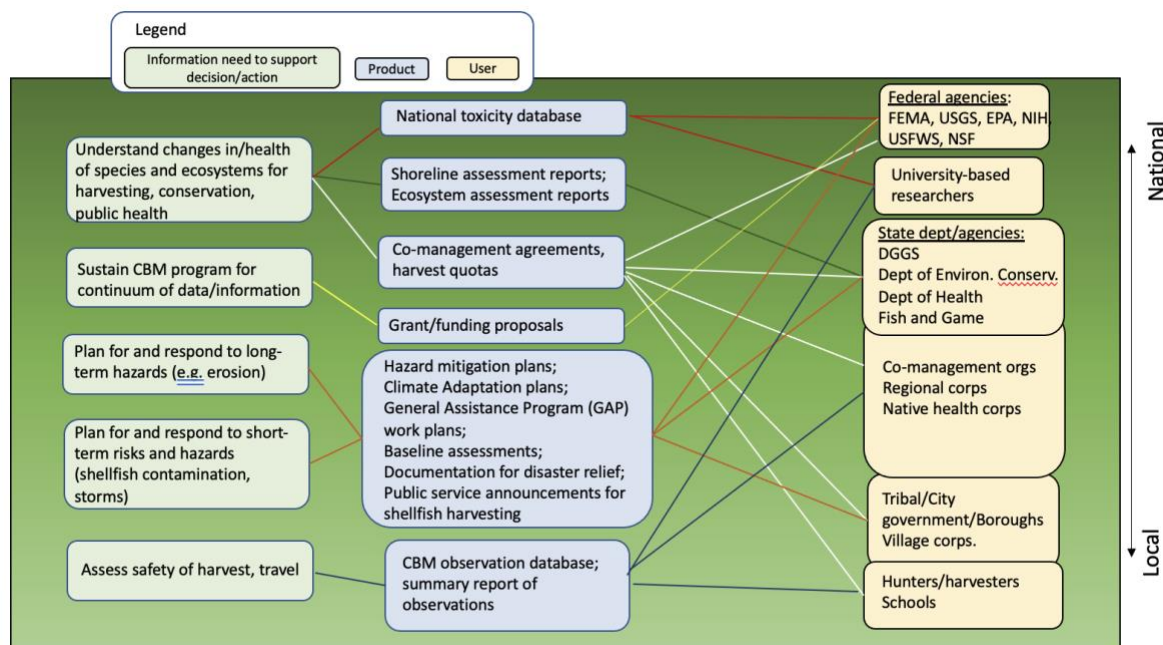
Legend

Information need to support decision/action

Product

User

Understand changes in/health of species and ecosystems for harvesting, conservation, public health

Sustain CBM program for continuum of data/information

Plan for and respond to long-term hazards (e.g. erosion)

Plan for and respond to short-term risks and hazards (shellfish contamination, storms)

Assess safety of harvest, travel

National toxicity database

Shoreline assessment reports; Ecosystem assessment reports

Co-management agreements, harvest quotas

Grant/funding proposals

Hazard mitigation plans; Climate Adaptation plans; General Assistance Program (GAP) work plans; Baseline assessments; Documentation for disaster relief; Public service announcements for shellfish harvesting

CBM observation database; summary report of observations

Federal agencies: FEMA, USGS, EPA, NIH, USFWS, NSF

University-based researchers

State dept/agencies: DGGS Dept of Environ. Conserv. Dept of Health Fish and Game

Co-management orgs Regional corps Native health corps

Tribal/City government/Boroughs Village corps.

Hunters/harvesters Schools

National

Local